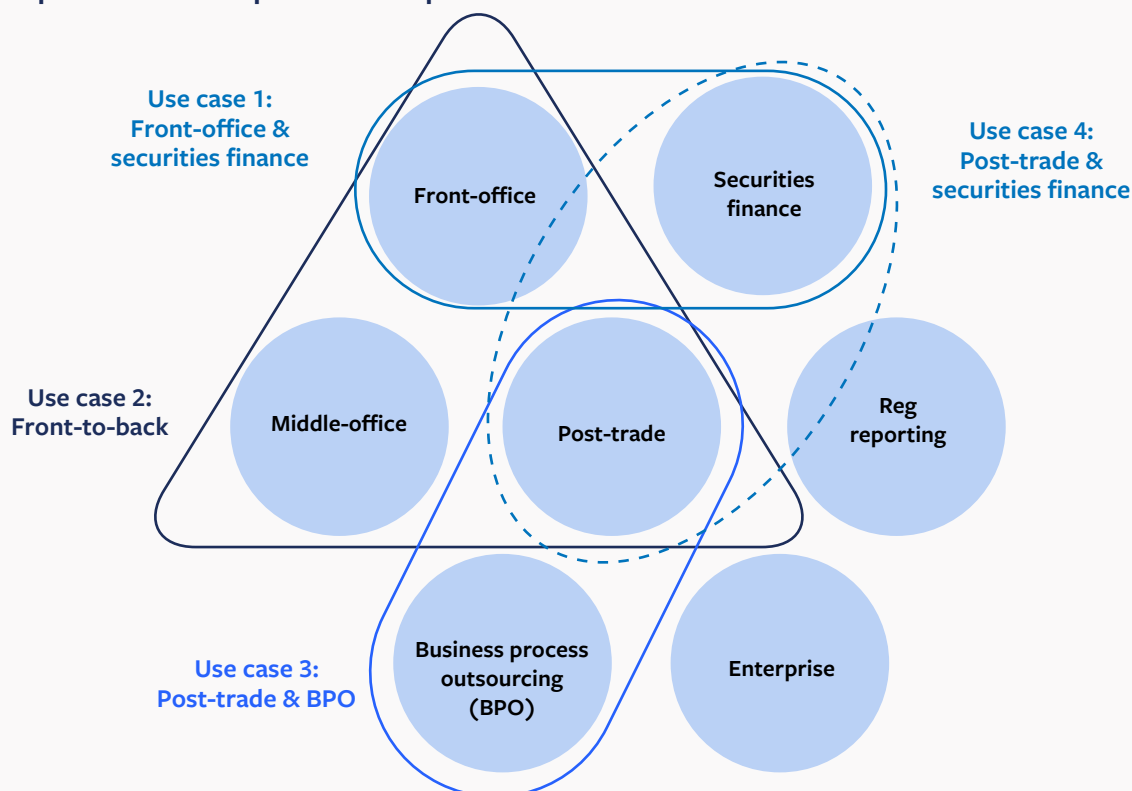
Use case 1:
Front-office & securities finance

Front-office

Securities finance

Use case 4:
Post-trade & securities finance

Use case 2:
Front-to-back

Middle-office

Post-trade

Reg reporting

Use case 3:
Post-trade & BPO

Business process outsourcing (BPO)

Enterprise